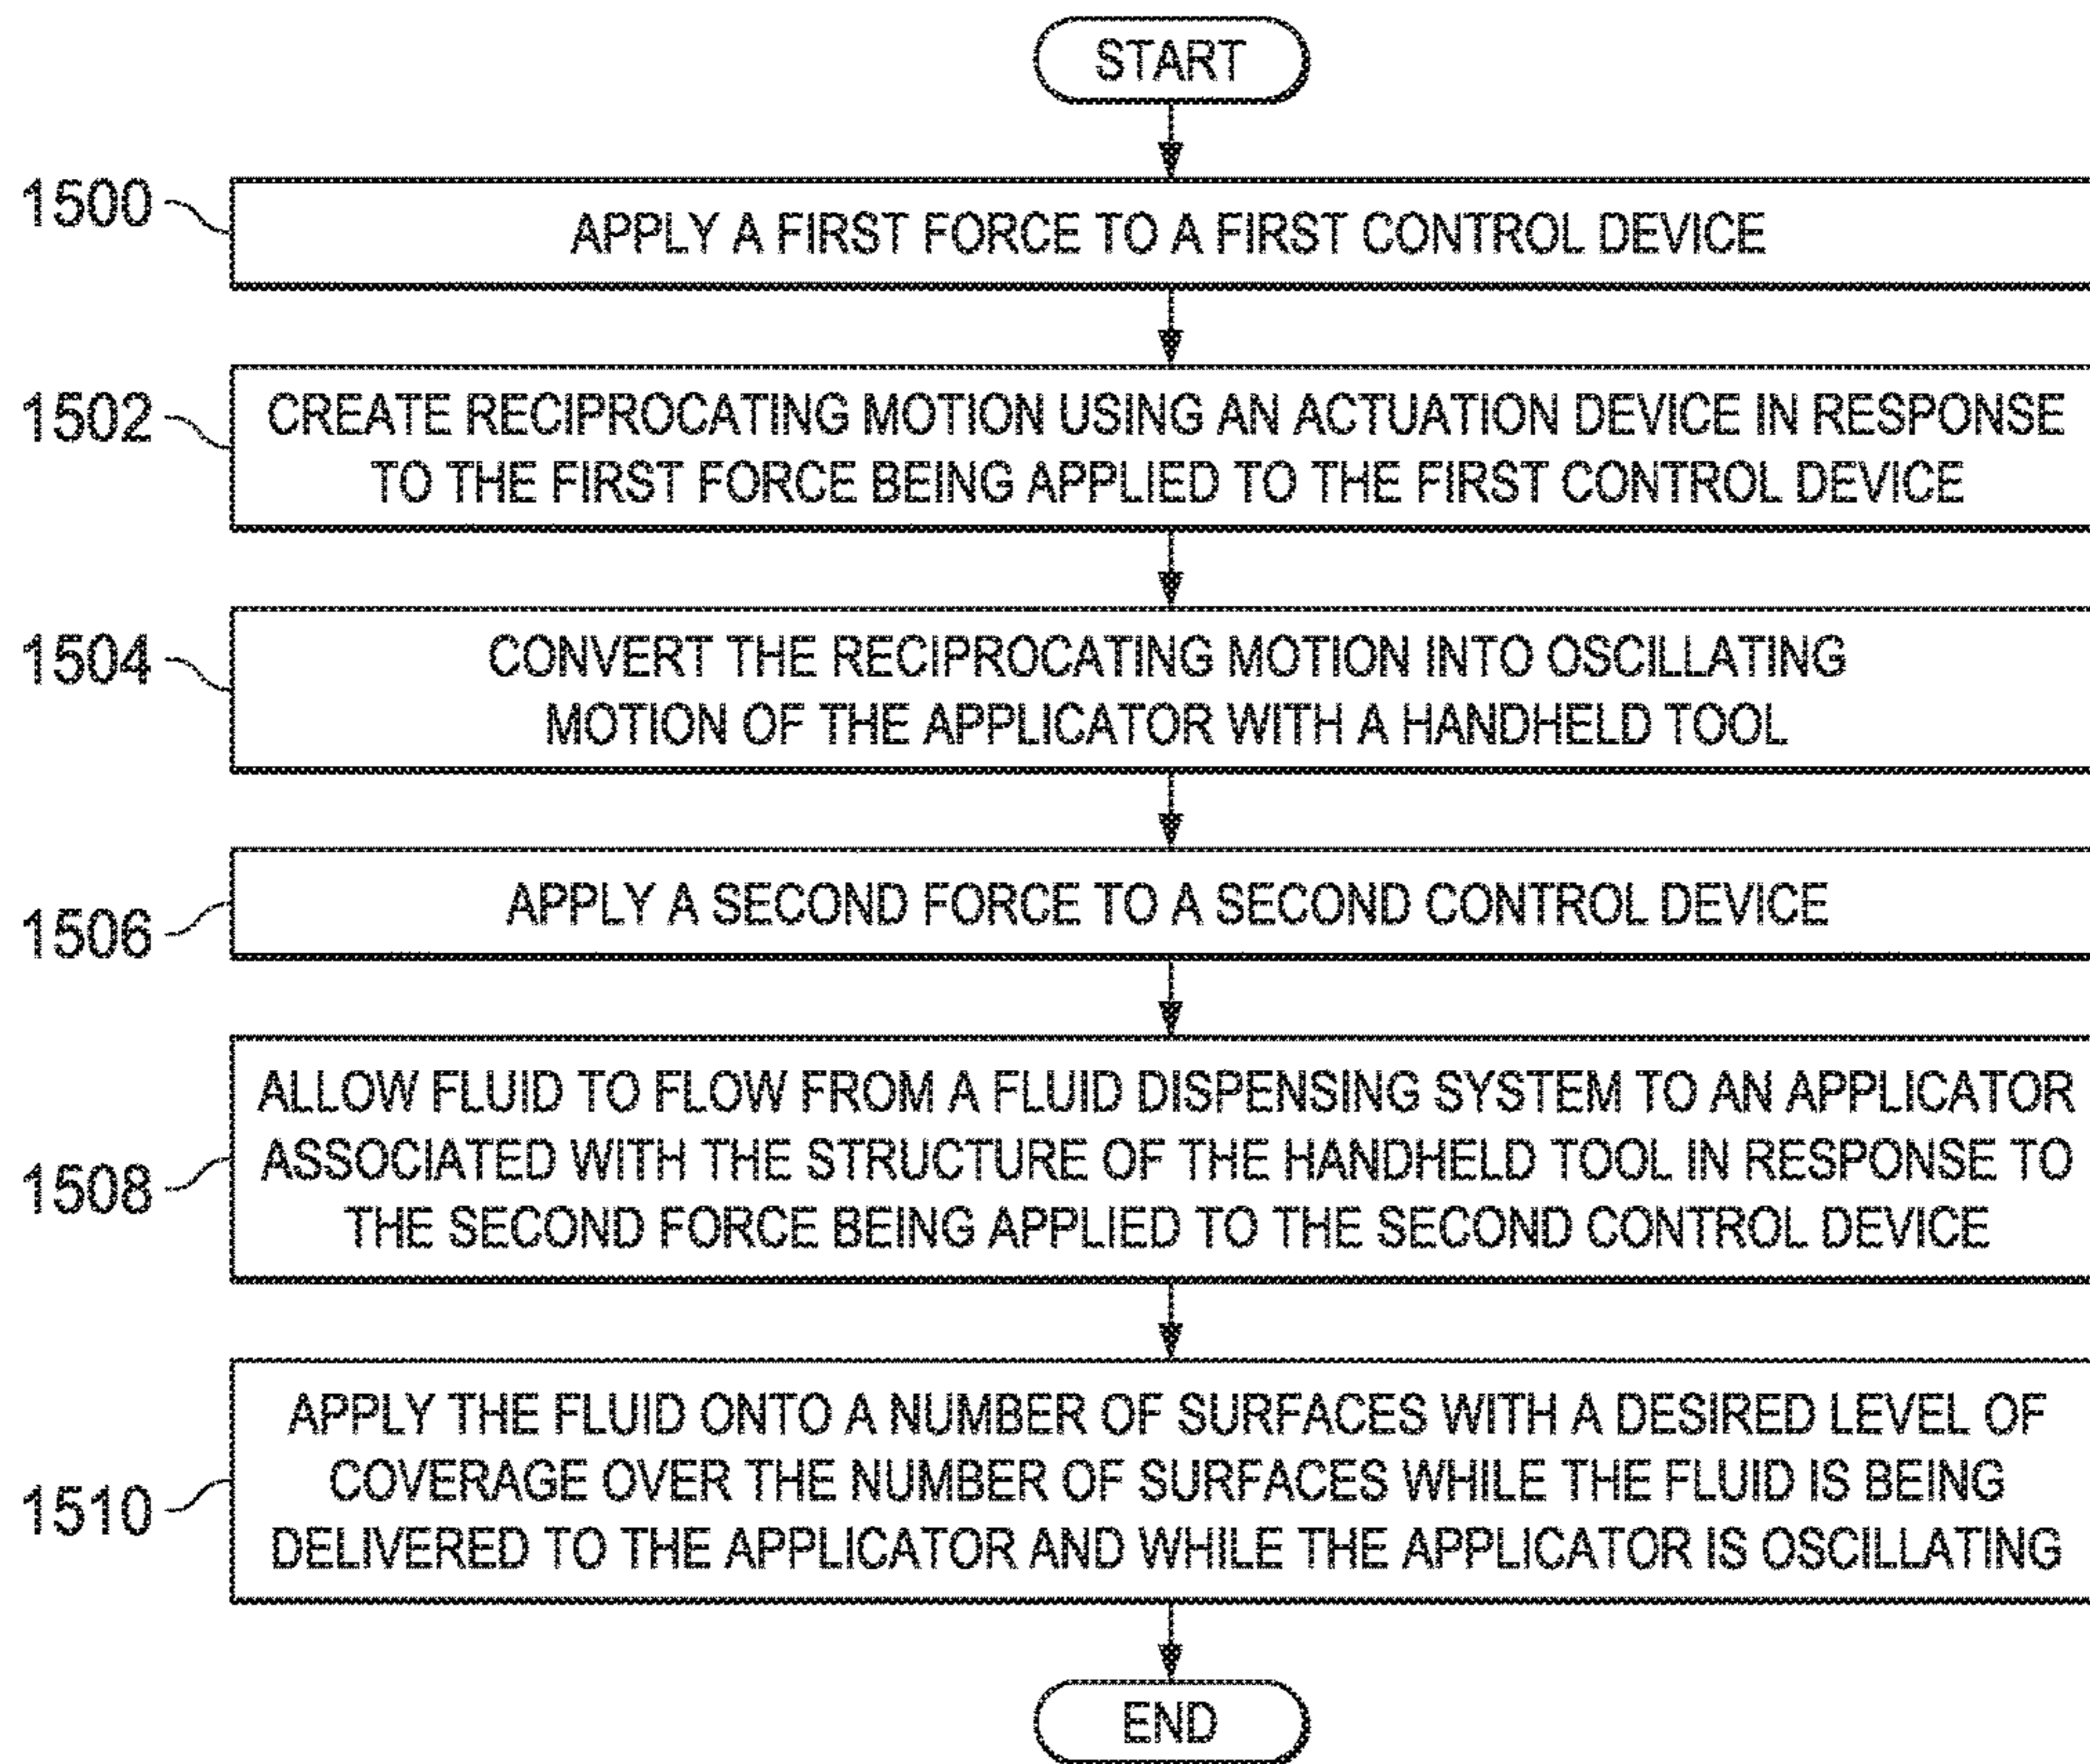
START

1500 APPLY A FIRST FORCE TO A FIRST CONTROL DEVICE

1502 CREATE RECIPROCATING MOTION USING AN ACTUATION DEVICE IN RESPONSE TO THE FIRST FORCE BEING APPLIED TO THE FIRST CONTROL DEVICE

1504 CONVERT THE RECIPROCATING MOTION INTO OSCILLATING MOTION OF THE APPLICATOR WITH A HANDHELD TOOL

1506 APPLY A SECOND FORCE TO A SECOND CONTROL DEVICE

1508 ALLOW FLUID TO FLOW FROM A FLUID DISPENSING SYSTEM TO AN APPLICATOR ASSOCIATED WITH THE STRUCTURE OF THE HANDHELD TOOL IN RESPONSE TO THE SECOND FORCE BEING APPLIED TO THE SECOND CONTROL DEVICE

1510 APPLY THE FLUID ONTO A NUMBER OF SURFACES WITH A DESIRED LEVEL OF COVERAGE OVER THE NUMBER OF SURFACES WHILE THE FLUID IS BEING DELIVERED TO THE APPLICATOR AND WHILE THE APPLICATOR IS OSCILLATING

END